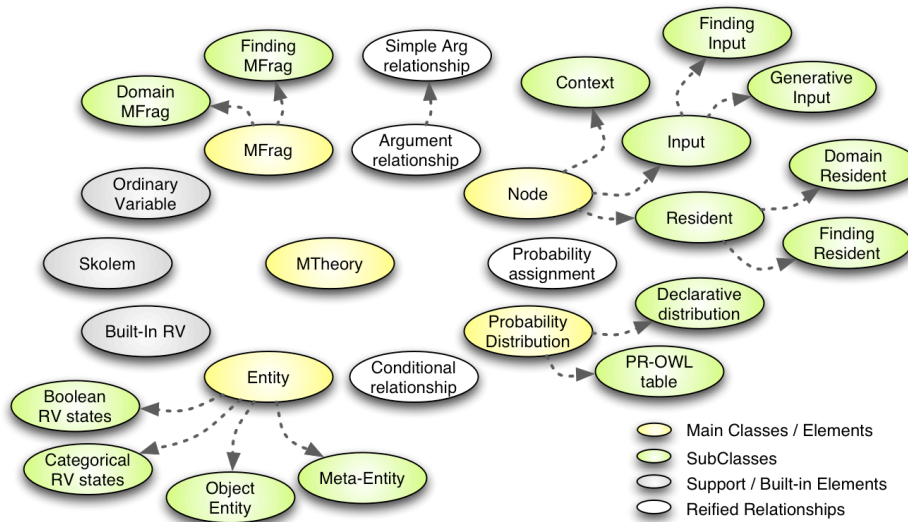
Finding MFrag

Domain MFrag

MFrag

Simple Arg relationship

Argument relationship

Finding Input

Context

Generative Input

Input

Node

Domain Resident

Resident

Finding Resident

Ordinary Variable

Skolem

MTheory

Probability assignment

Built-In RV

Probability Distribution

Declarative distribution

PR-OWL table

Entity

Conditional relationship

Boolean RV states

Categorical RV states

Object Entity

Meta-Entity

Main Classes / Elements
SubClasses
Support / Built-in Elements
Reified Relationships